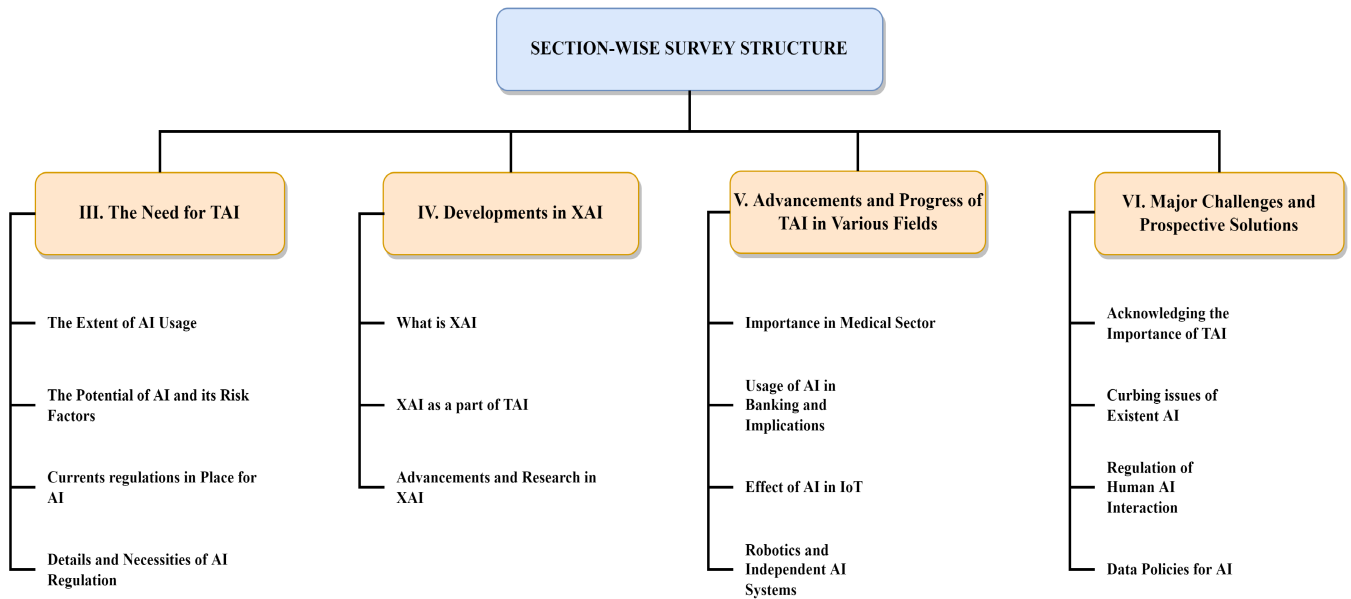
SECTION-WISE SURVEY STRUCTURE

III. The Need for TAI

The Extent of AI Usage

The Potential of AI and its Risk Factors

Currents regulations in Place for AI

Details and Necessities of AI Regulation

IV. Developments in XAI

What is XAI

XAI as a part of TAI

Advancements and Research in XAI

V. Advancements and Progress of TAI in Various Fields

Importance in Medical Sector

Usage of AI in Banking and Implications

Effect of AI in IoT

Robotics and Independent AI Systems

VI. Major Challenges and Prospective Solutions

Acknowledging the Importance of TAI

Curbing issues of Existent AI

Regulation of Human AI Interaction

Data Policies for AI